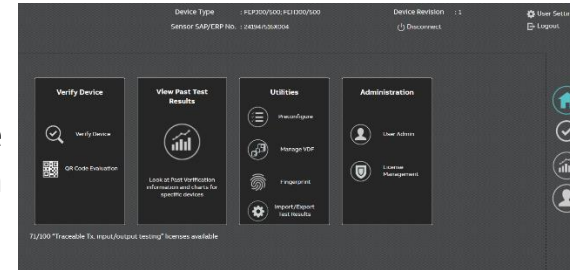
Device Type : FLP200/500; FLI300/500
Sensor SAP/ERP No. : 24194715/6304
Device Revision : 1
Disconnect
User Setti
Logout

Verify Device
Verify Device
QR Code Evaluation

View Past Test Results
Look at Past Verification information and charts for specific devices

Utilities
Preconfigure
Manage VDF
Fingerprint
Import/Export Test Results

Administration
User Admin
License Management

71/100 "Traceable Tx. input/output testing" licenses available